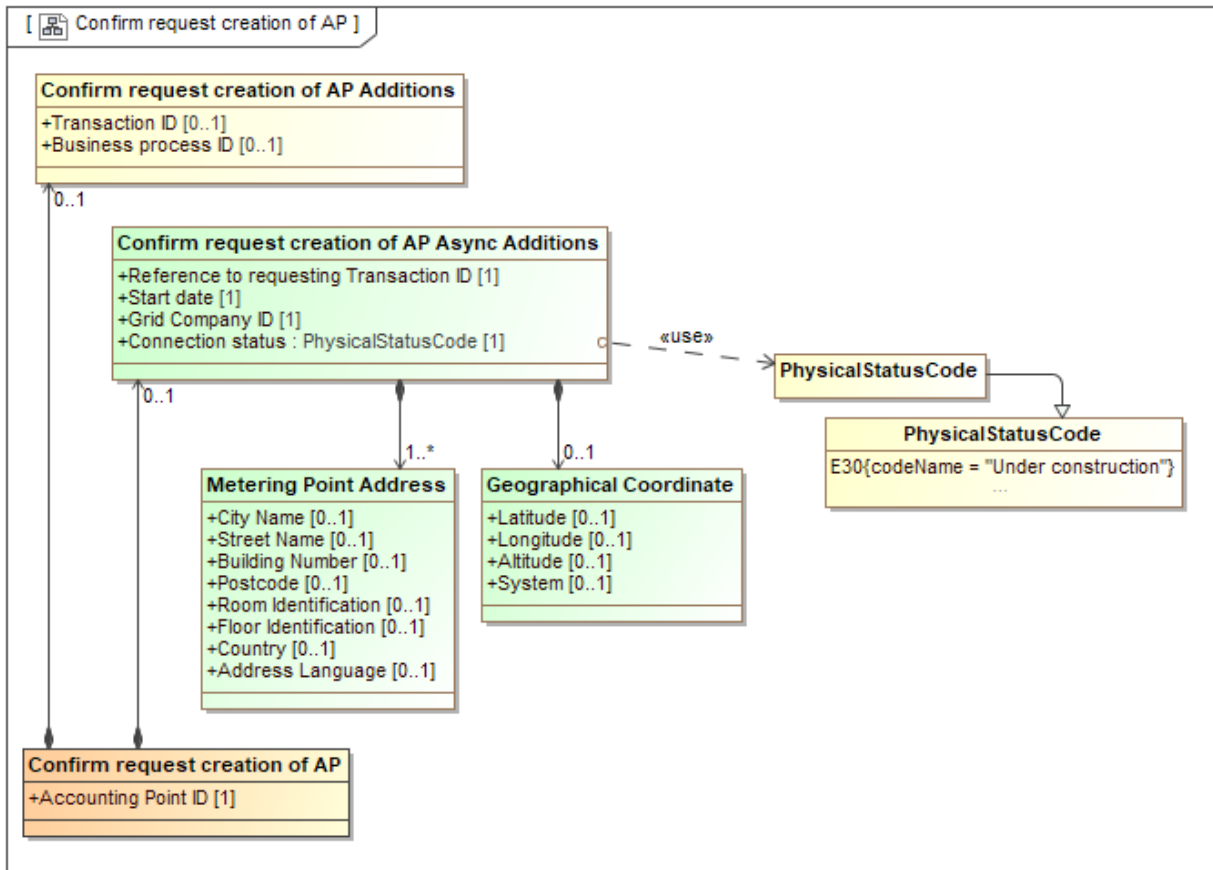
[ Confirm request creation of AP ]

Confirm request creation of AP Additions
+Transaction ID [0..1]
+Business process ID [0..1]

0..1

Confirm request creation of AP Async Additions
+Reference to requesting Transaction ID [1]
+Start date [1]
+Grid Company ID [1]
+Connection status : PhysicalStatusCode [1]

«use»

PhysicalStatusCode

PhysicalStatusCode
E30{codeName = "Under construction"}
...

0..1

1..*

0..1

Metering Point Address
+City Name [0..1]
+Street Name [0..1]
+Building Number [0..1]
+Postcode [0..1]
+Room Identification [0..1]
+Floor Identification [0..1]
+Country [0..1]
+Address Language [0..1]

Geographical Coordinate
+Latitude [0..1]
+Longitude [0..1]
+Altitude [0..1]
+System [0..1]

Confirm request creation of AP
+Accounting Point ID [1]